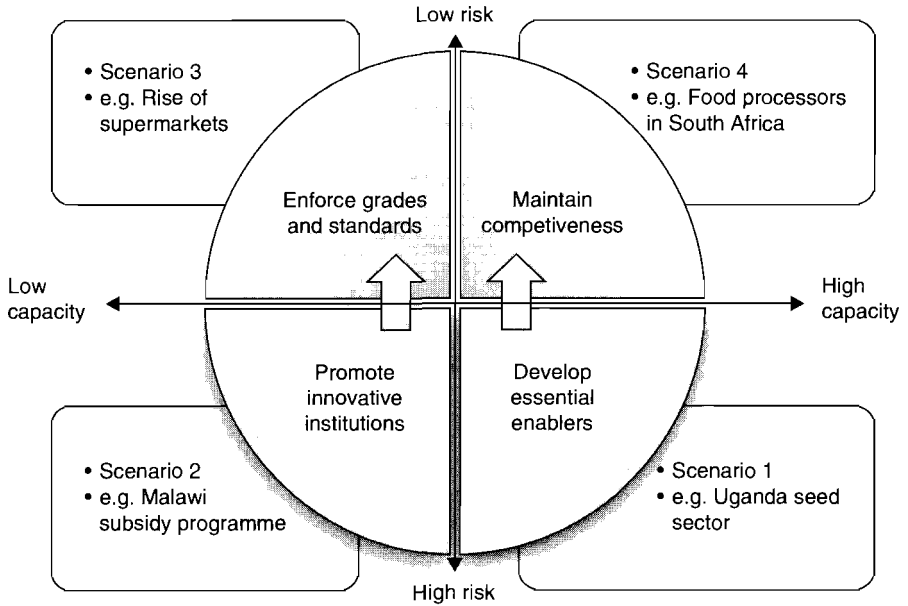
Low risk

• Scenario 3
• e.g. Rise of supermarkets

• Scenario 4
• e.g. Food processors in South Africa

Enforce grades and standards

Maintain competiveness

Low capacity

High capacity

Promote innovative institutions

Develop essential enablers

• Scenario 2
• e.g. Malawi subsidy programme

• Scenario 1
• e.g. Uganda seed sector

High risk